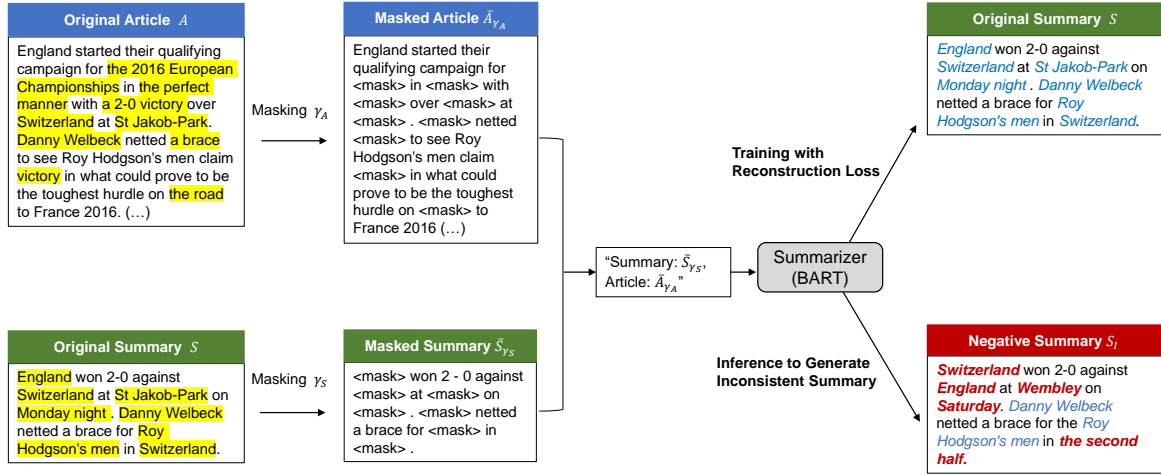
Original Article $A$

England started their qualifying campaign for the 2016 European Championships in the perfect manner with a 2-0 victory over Switzerland at St Jakob-Park. Danny Welbeck netted a brace to see Roy Hodgson's men claim victory in what could prove to be the toughest hurdle on the road to France 2016. (…)

Masking $\gamma_A$

Masked Article $\bar{A}_{\gamma_A}$

England started their qualifying campaign for <mask> in <mask> with <mask> over <mask> at <mask> . <mask> netted <mask> to see Roy Hodgson's men claim <mask> in what could prove to be the toughest hurdle on <mask> to France 2016 (…)

Original Summary $S$

England won 2-0 against Switzerland at St Jakob-Park on Monday night . Danny Welbeck netted a brace for Roy Hodgson's men in Switzerland.

Masking $\gamma_S$

Masked Summary $\bar{S}_{\gamma_S}$

<mask> won 2 - 0 against <mask> at <mask> on <mask> . <mask> netted a brace for <mask> in <mask> .

"Summary: $\bar{S}_{\gamma_S}$, Article: $\bar{A}_{\gamma_A}$"

Summarizer (BART)

Training with Reconstruction Loss

Original Summary $S$

England won 2-0 against Switzerland at St Jakob-Park on Monday night . Danny Welbeck netted a brace for Roy Hodgson's men in Switzerland.

Inference to Generate Inconsistent Summary

Negative Summary $S_I$

Switzerland won 2-0 against England at Wembley on Saturday. Danny Welbeck netted a brace for the Roy Hodgson's men in the second half.